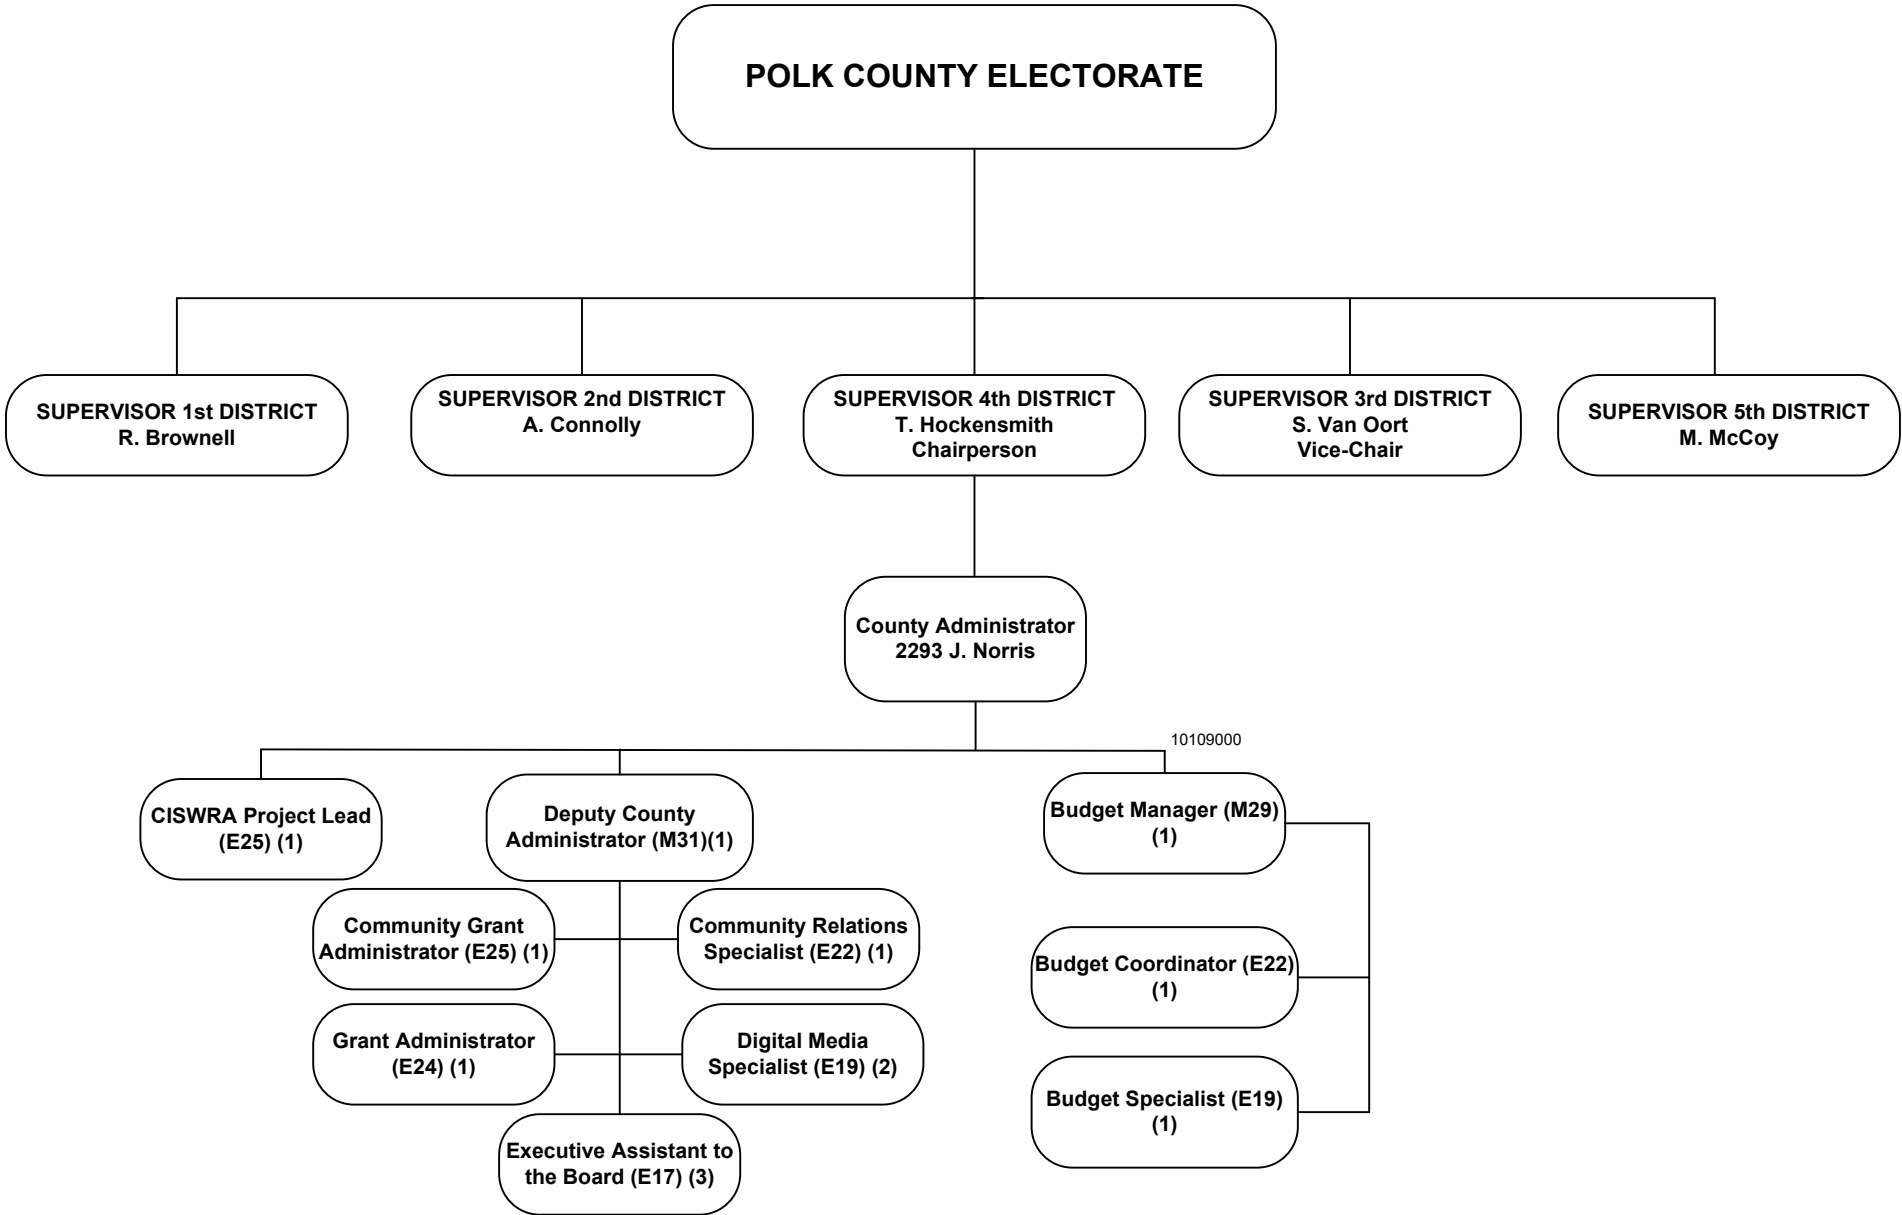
POLK COUNTY ELECTORATE

SUPERVISOR 1st DISTRICT
R. Brownell

SUPERVISOR 2nd DISTRICT
A. Connolly

SUPERVISOR 4th DISTRICT
T. Hockensmith
Chairperson

SUPERVISOR 3rd DISTRICT
S. Van Oort
Vice-Chair

SUPERVISOR 5th DISTRICT
M. McCoy

County Administrator
2293 J. Norris

10109000

CISWRA Project Lead
(E25) (1)

Deputy County
Administrator (M31)(1)

Budget Manager (M29)
(1)

Community Grant
Administrator (E25) (1)

Community Relations
Specialist (E22) (1)

Budget Coordinator (E22)
(1)

Grant Administrator
(E24) (1)

Digital Media
Specialist (E19) (2)

Budget Specialist (E19)
(1)

Executive Assistant to
the Board (E17) (3)